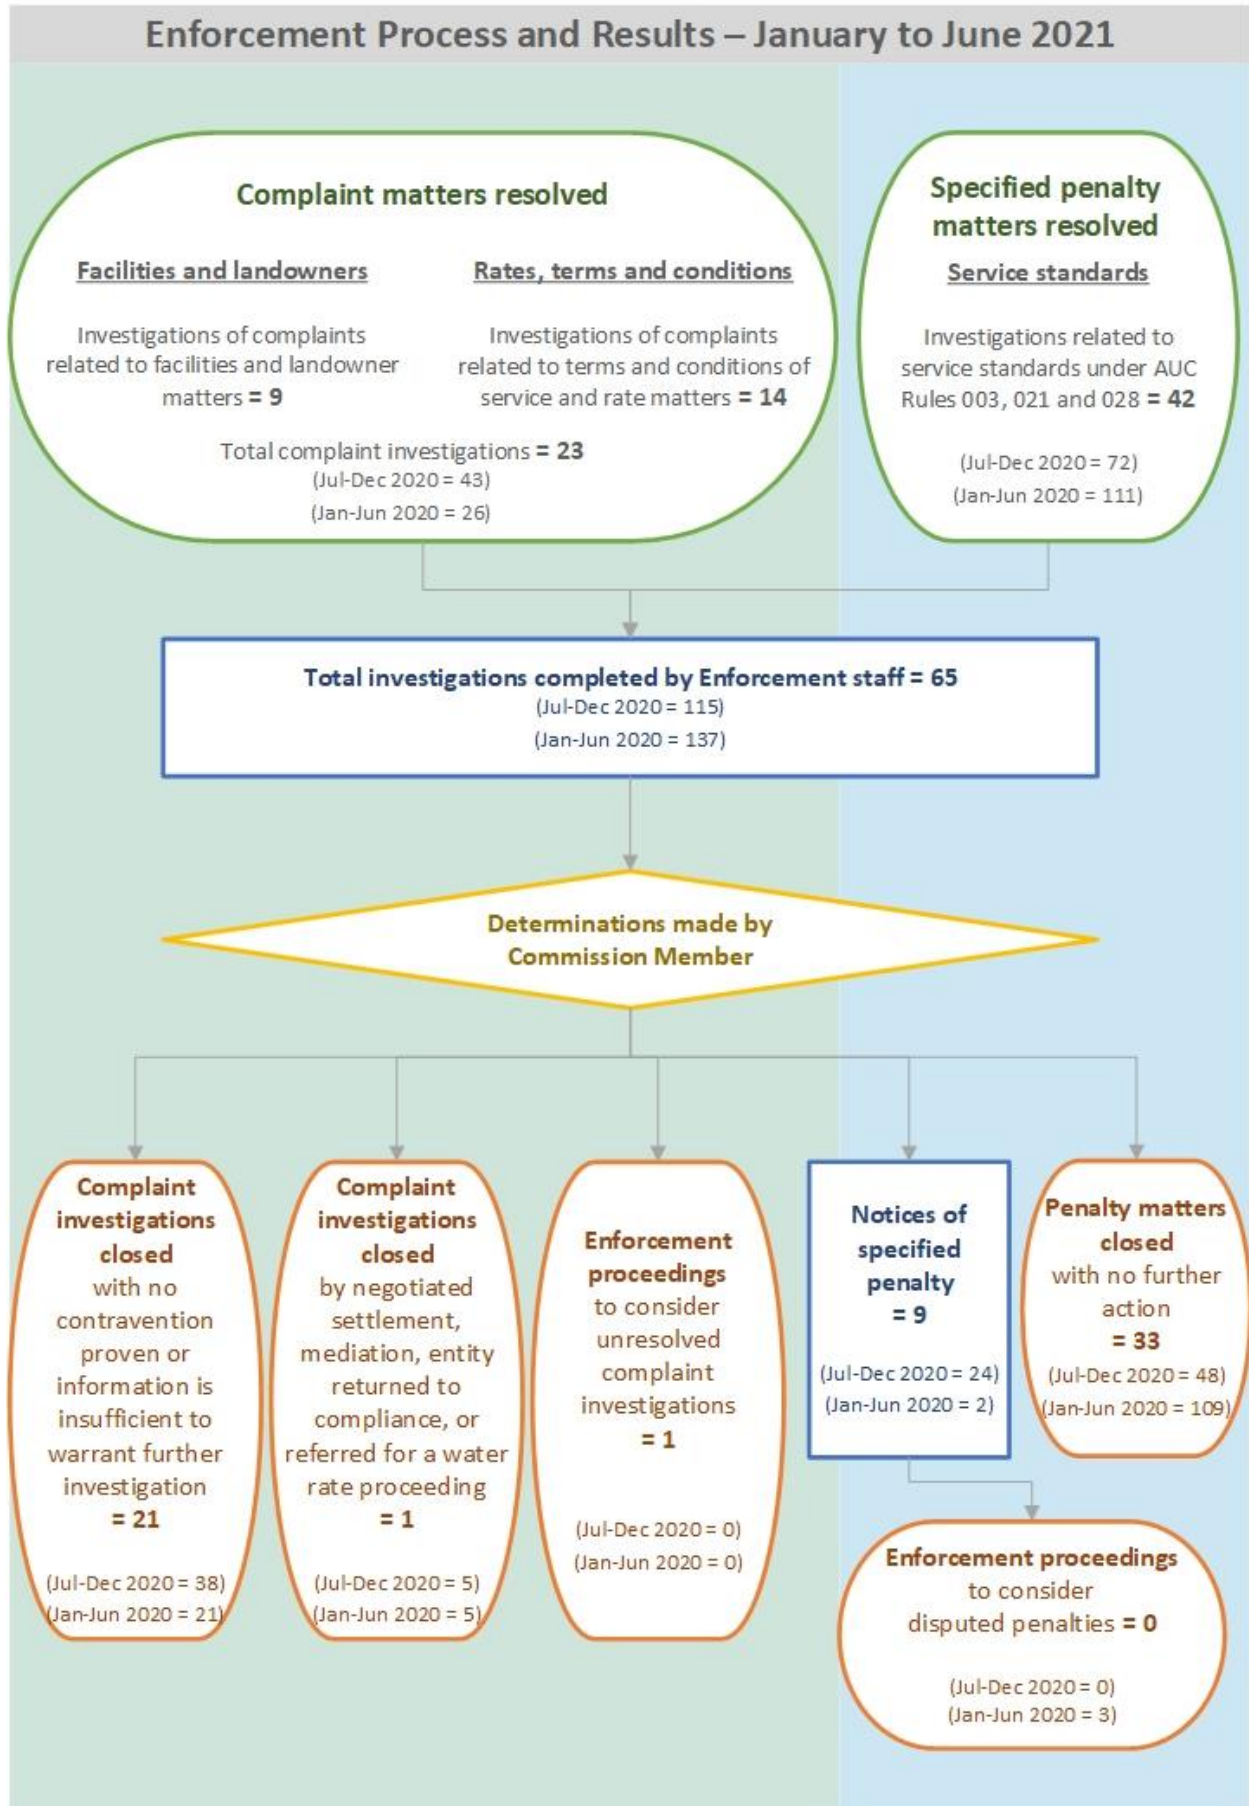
Enforcement Process and Results – January to June 2021

Complaint matters resolved

Facilities and landowners

Investigations of complaints related to facilities and landowner matters = 9

Rates, terms and conditions

Investigations of complaints related to terms and conditions of service and rate matters = 14

Total complaint investigations = 23
(Jul-Dec 2020 = 43)
(Jan-Jun 2020 = 26)

Specified penalty matters resolved

Service standards

Investigations related to service standards under AUC Rules 003, 021 and 028 = 42

(Jul-Dec 2020 = 72)
(Jan-Jun 2020 = 111)

Total investigations completed by Enforcement staff = 65
(Jul-Dec 2020 = 115)
(Jan-Jun 2020 = 137)

Determinations made by Commission Member

Complaint investigations closed with no contravention proven or information is insufficient to warrant further investigation = 21

(Jul-Dec 2020 = 38)
(Jan-Jun 2020 = 21)

Complaint investigations closed by negotiated settlement, mediation, entity returned to compliance, or referred for a water rate proceeding = 1

(Jul-Dec 2020 = 5)
(Jan-Jun 2020 = 5)

Enforcement proceedings to consider unresolved complaint investigations = 1

(Jul-Dec 2020 = 0)
(Jan-Jun 2020 = 0)

Notices of specified penalty = 9

(Jul-Dec 2020 = 24)
(Jan-Jun 2020 = 2)

Penalty matters closed with no further action = 33
(Jul-Dec 2020 = 48)
(Jan-Jun 2020 = 109)

Enforcement proceedings to consider disputed penalties = 0

(Jul-Dec 2020 = 0)
(Jan-Jun 2020 = 3)